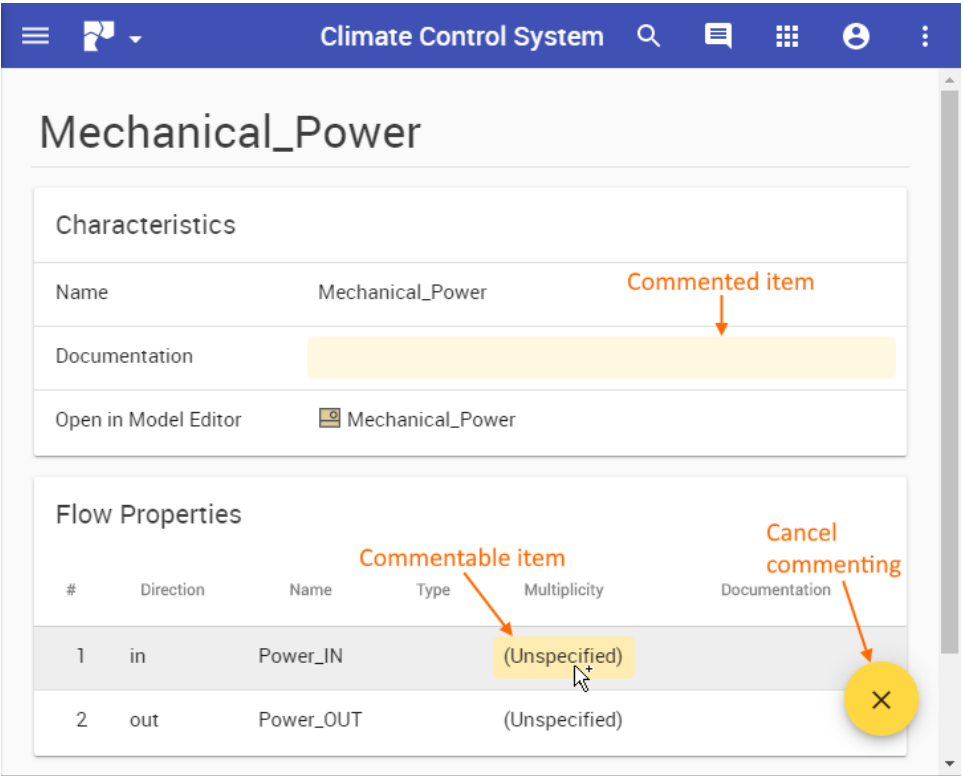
Climate Control System

Mechanical_Power

Characteristics

| Name | Mechanical_Power |
|---|---|
| Documentation | |
| Open in Model Editor | Mechanical_Power |

Commented item

Flow Properties

Commentable item

Cancel commenting

| # | Direction | Name | Type | Multiplicity | Documentation |
|---|---|---|---|---|---|
| 1 | in | Power_IN | | (Unspecified) | |
| 2 | out | Power_OUT | | (Unspecified) | |

×